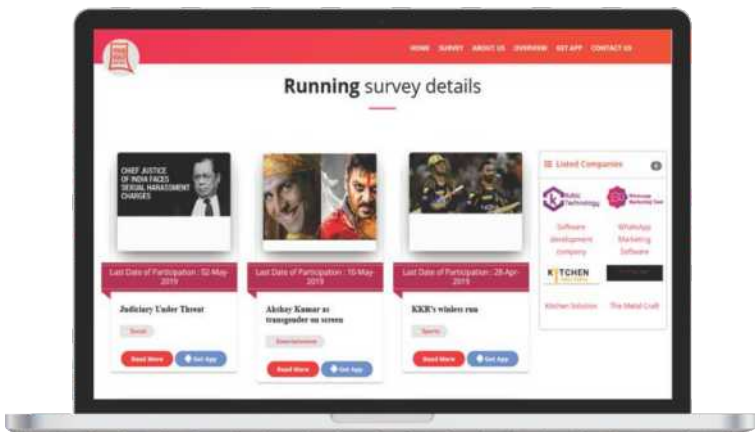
HOME SURVEY ABOUT US OVERVIEW GET APP CONTACT US

**Running** survey details

CHIEF JUSTICE OF INDIA FACES SEXUAL HARASSMENT CHARGES

Last Date of Participation : 02-May-2019

Judiciary Under Threat

Social

Read More | Get App

Last Date of Participation : 10-May-2019

Akshay Kumar as transgender on screen

Entertainment

Read More | Get App

Last Date of Participation : 28-Apr-2019

KKR's winless run

Sports

Read More | Get App

Listed Companies

Rubic Technology

Software development company

WhatsApp Marketing Software

KITCHEN

Kitchen Solution

The Metal Craft